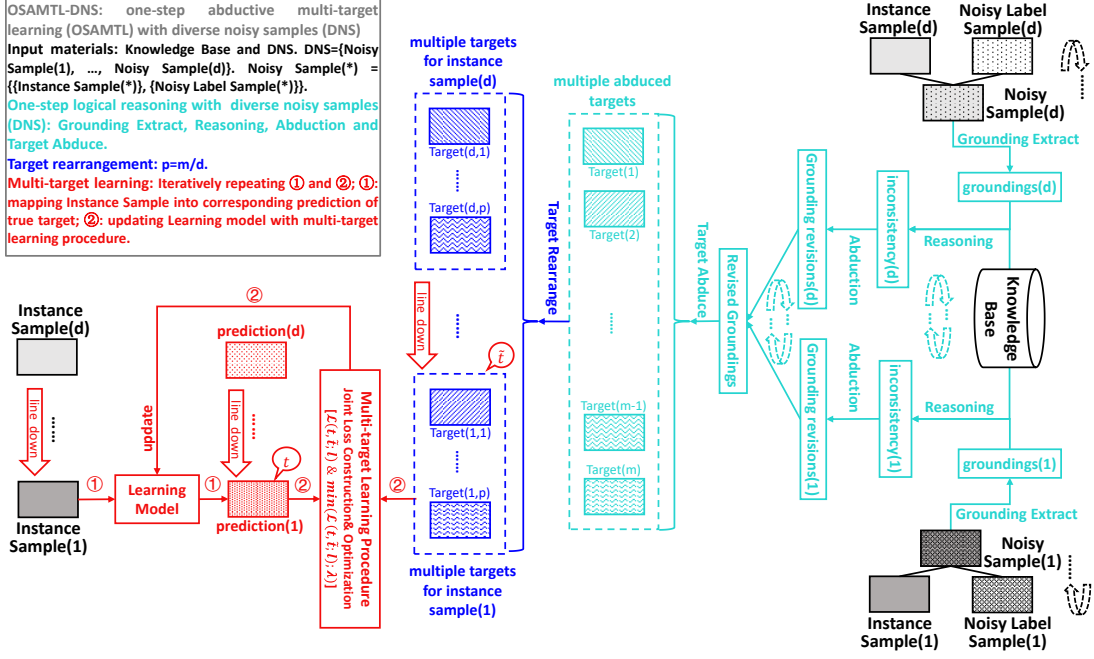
OSAMTL-DNS: one-step abductive multi-target learning (OSAMTL) with diverse noisy samples (DNS)

Input materials: Knowledge Base and DNS. DNS={Noisy Sample(1), ..., Noisy Sample(d)}. Noisy Sample(*) = {{Instance Sample(*)}, {Noisy Label Sample(*)}}.

One-step logical reasoning with diverse noisy samples (DNS): Grounding Extract, Reasoning, Abduction and Target Abduce.

Target rearrangement: p=m/d.

Multi-target learning: Iteratively repeating ① and ②; ①: mapping Instance Sample into corresponding prediction of true target; ②: updating Learning model with multi-target learning procedure.

multiple targets for instance sample(d)

Target(d,1)

Target(d,p)

line down

$\tilde{t}$

Target(1,1)

Target(1,p)

multiple targets for instance sample(1)

Target Rearrange

multiple abduced targets

Target(1)

Target(2)

Target(m-1)

Target(m)

Target Abduce

Revised Groundings

Grounding revisions(d)

Grounding revisions(1)

Abduction

Abduction

inconsistency(d)

inconsistency(1)

Reasoning

Reasoning

groundings(d)

groundings(1)

Knowledge Base

Grounding Extract

Grounding Extract

Instance Sample(d)

Noisy Label Sample(d)

Noisy Sample(d)

Noisy Sample(1)

Instance Sample(1)

Noisy Label Sample(1)

Instance Sample(d)

line down

Instance Sample(1)

①

Learning Model

update

②

prediction(d)

line down

①

prediction(1)

$t$

②

Multi-target Learning Procedure

Joint Loss Construction& Optimization

$[\mathcal{L}(t,\tilde{t}) \ \& \ min(\mathcal{L}(t,\tilde{t});\lambda)]$

②